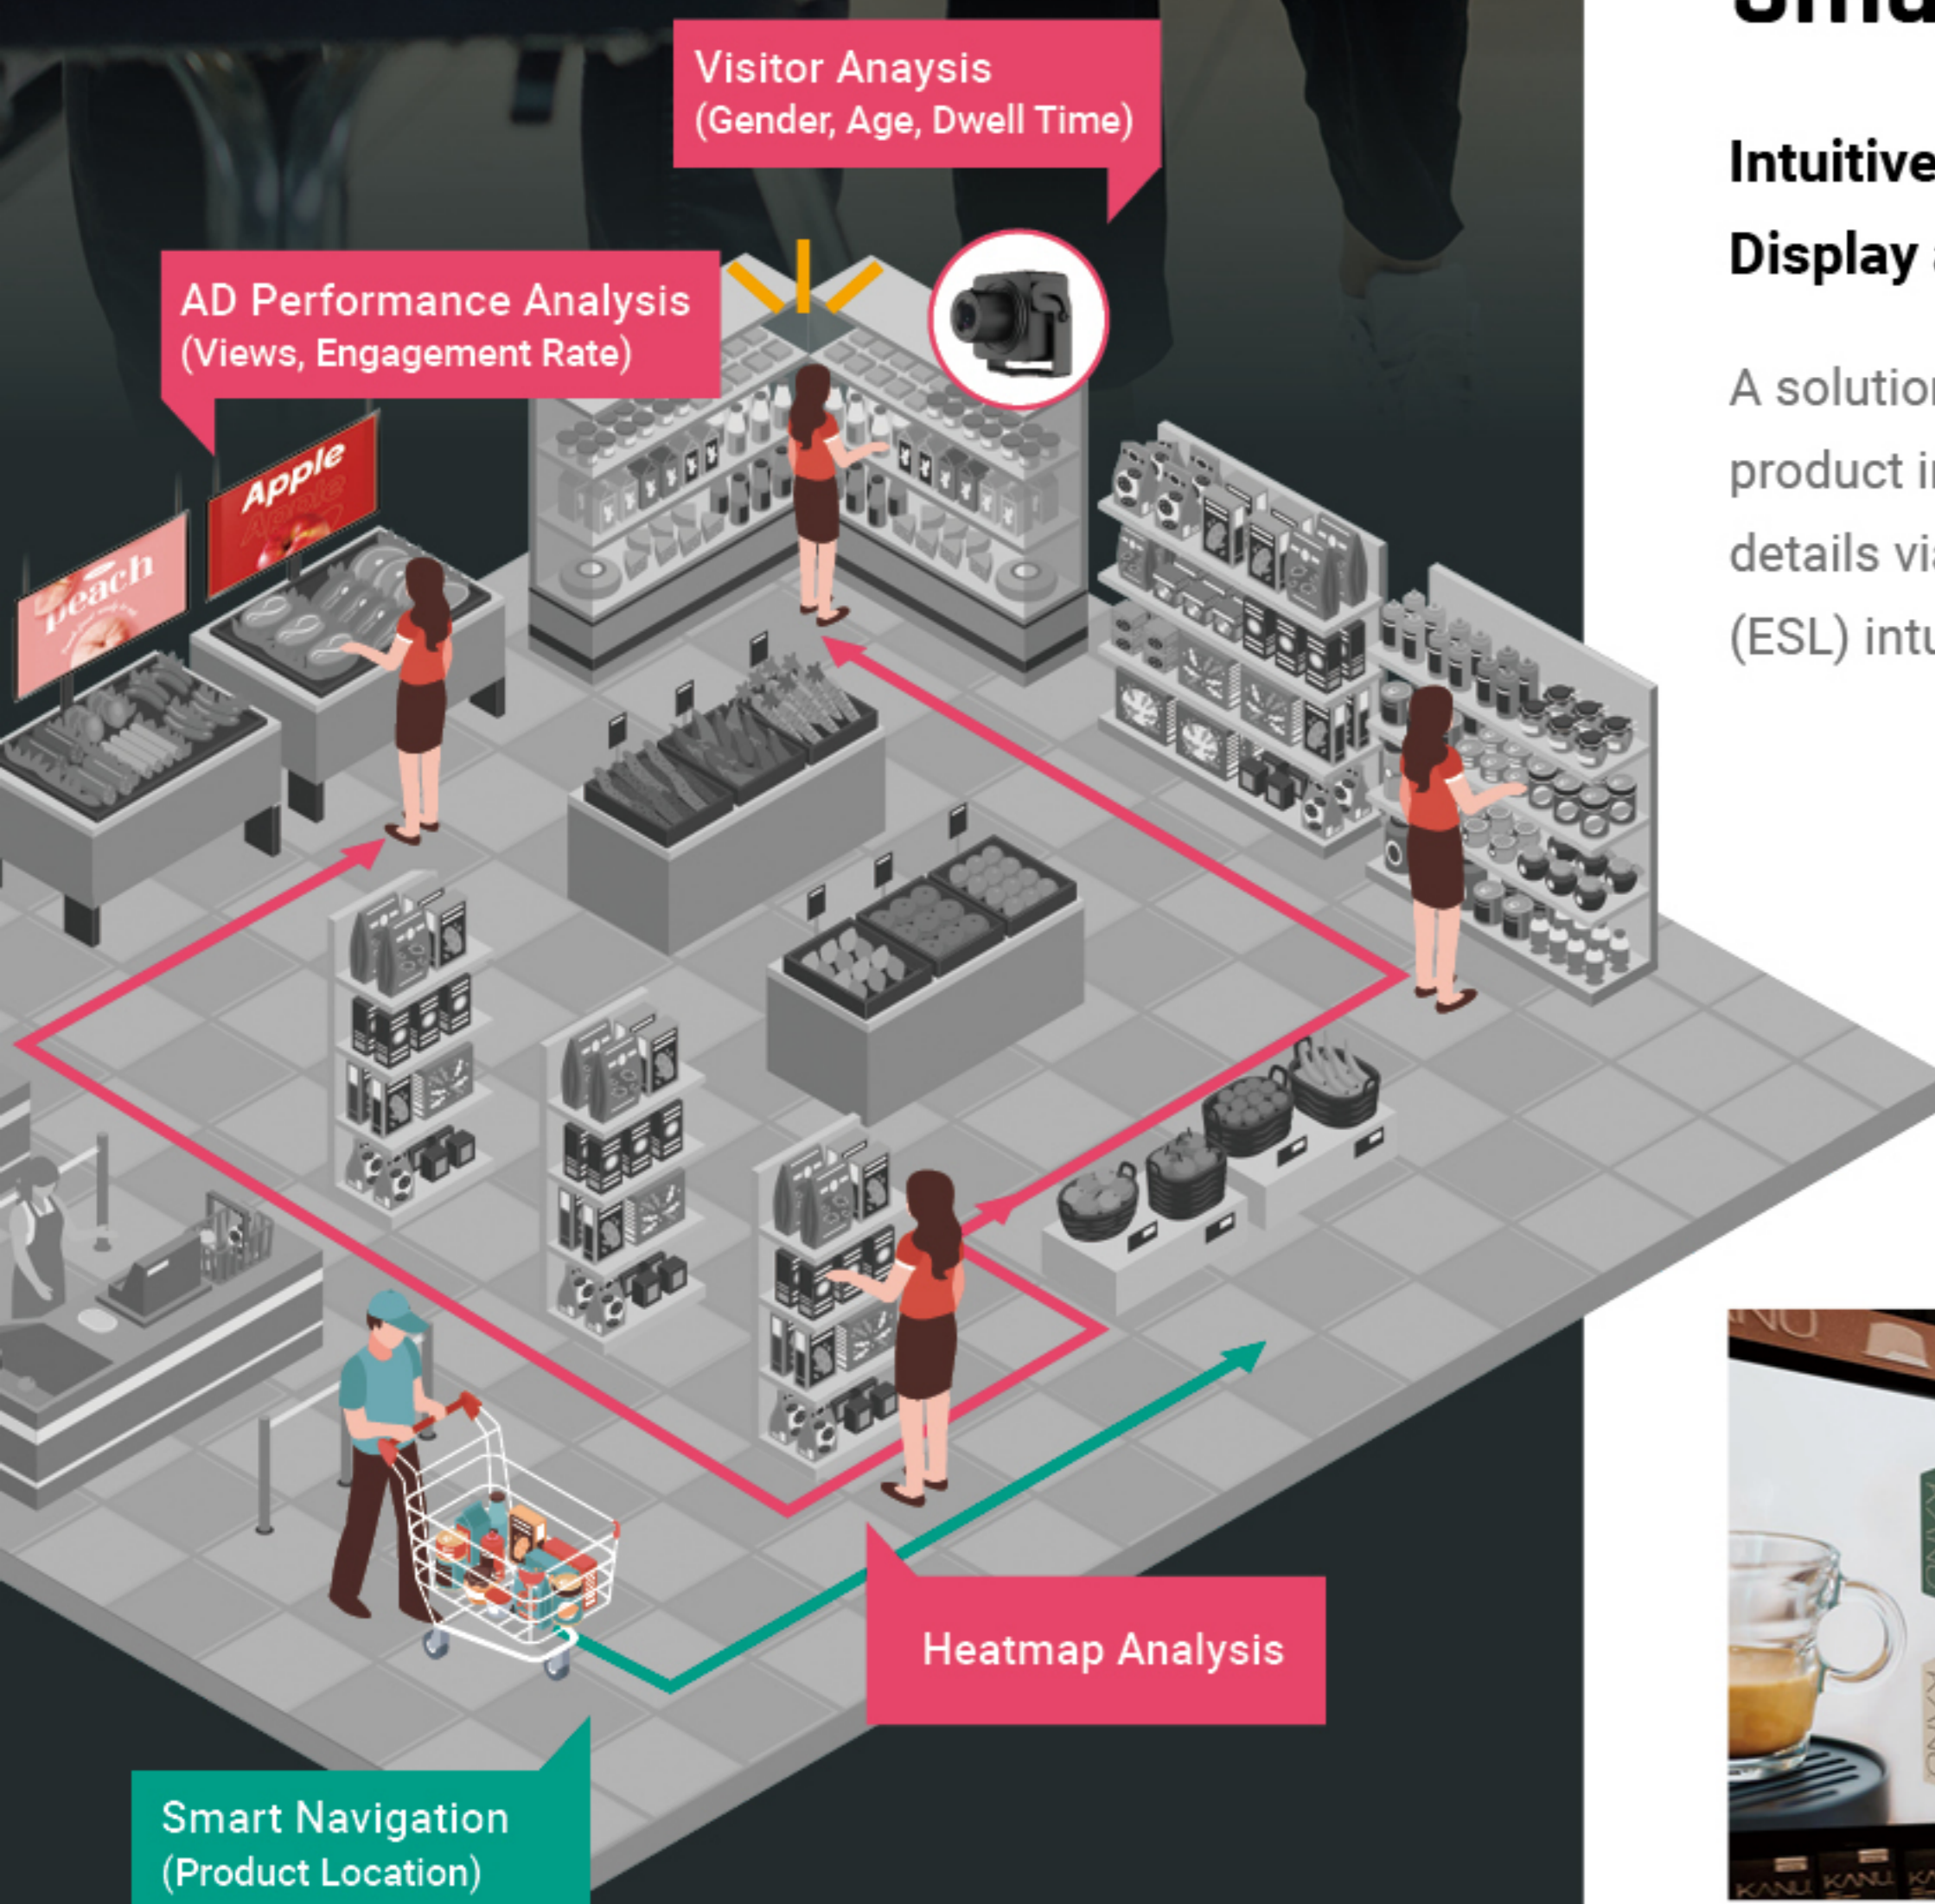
Visitor Anaysis
(Gender, Age, Dwell Time)

AD Performance Analysis
(Views, Engagement Rate)

Peach

Apple

Heatmap Analysis

Smart Navigation
(Product Location)

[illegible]

Intuitive

Display

A solutio

product i

details vi

(ESL) int

KANU